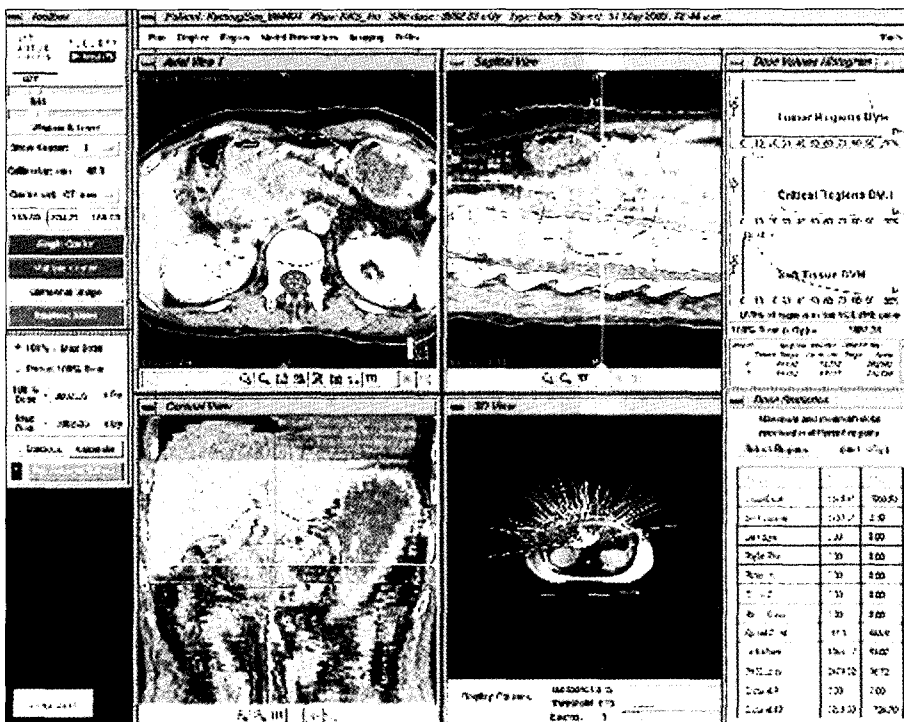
Toolbar

Patient: RetrospSim_000001 Plan: RAS_Ho Site dose: 3000.00 cGy Type: body Saved: 17 May 2005, 12:44 am

Plan Display Region Model Parameters Imaging Utility

Axial View 7

Sagittal View

Dose Volume Histogram

Tumor Regions DVH

Critical Regions DVH

Soft Tissue DVH

Coronal View

3D View

Dose Statistics

Display Options

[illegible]